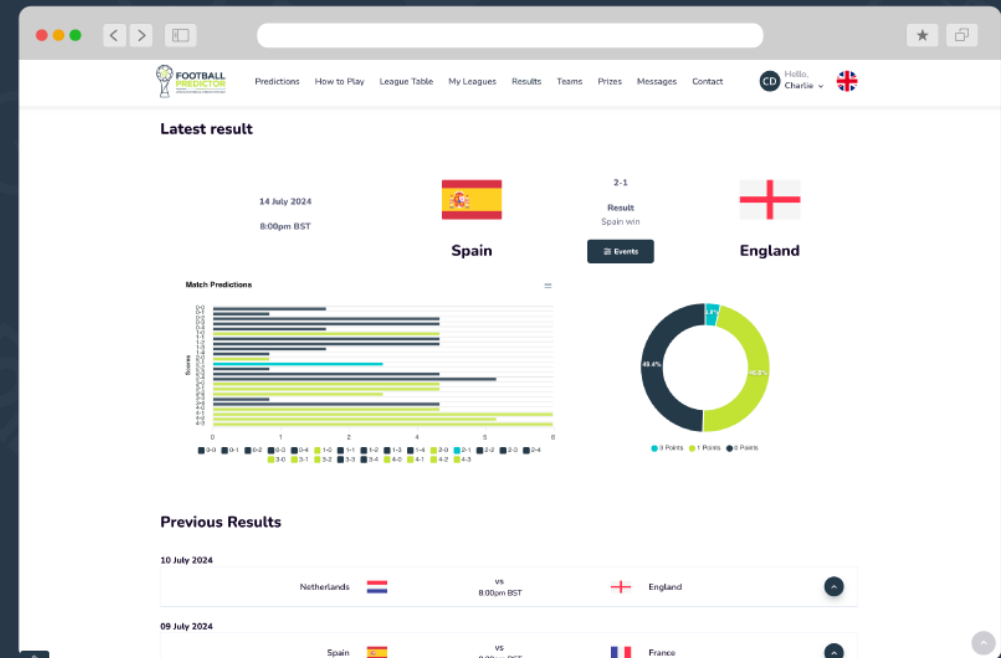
FOOTBALL PREDICTOR

Predictions How to Play League Table My Leagues Results Teams Prizes Messages Contact

CD Hello, Charlie

Latest result

14 July 2024

8:00pm BST

Spain

2-1

Result

Spain win

Events

England

Match Predictions

Scores

0 1 2 3 4 5 6

0-0 0-1 0-2 0-3 0-4 1-0 1-1 1-2 1-3 1-4 2-0 2-1 2-2 2-3 2-4 3-0 3-1 3-2 3-3 3-4 4-0 4-1 4-2 4-3

3.8%

46.8%

49.4%

3 Points 1 Points 0 Points

Previous Results

10 July 2024

Netherlands vs 8:00pm BST England

09 July 2024

Spain vs France